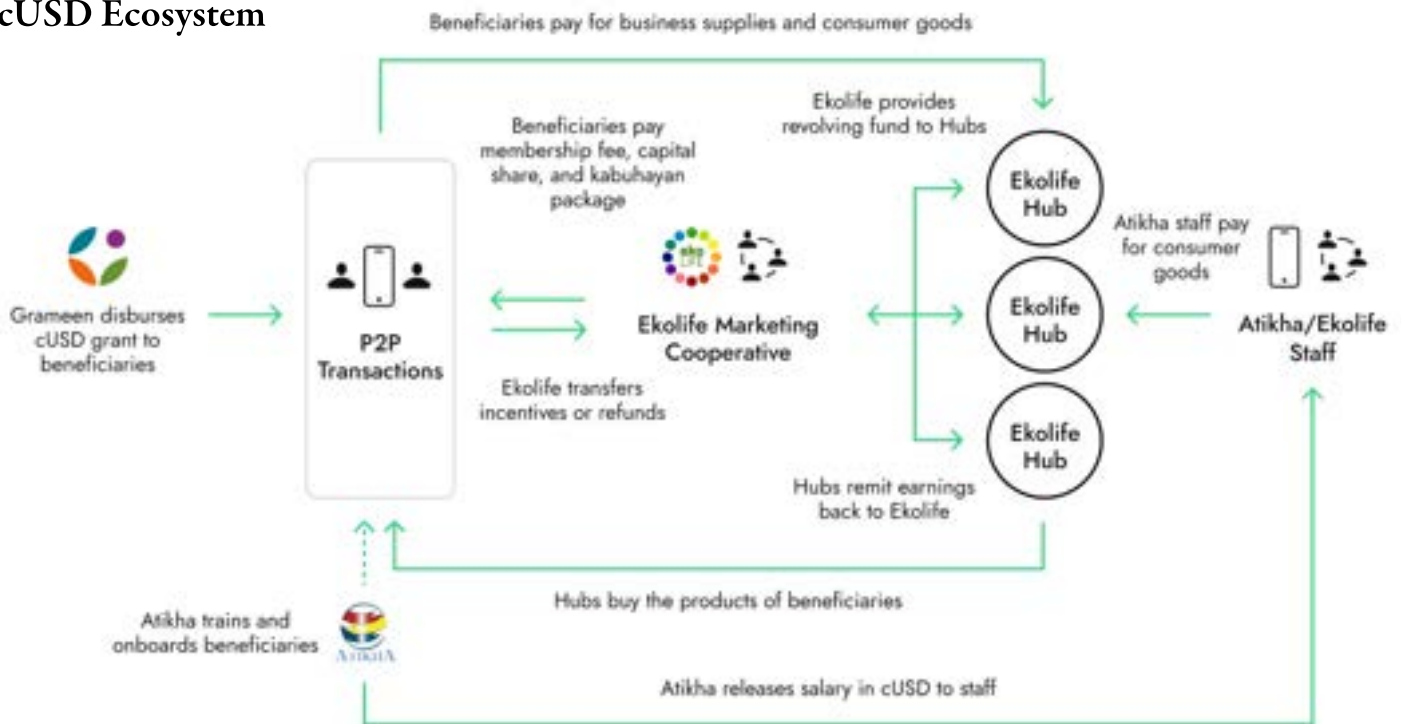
cUSD Ecosystem

Beneficiaries pay for business supplies and consumer goods

Grameen disburses cUSD grant to beneficiaries

P2P Transactions

Beneficiaries pay membership fee, capital share, and kabuhayan package

Ekolife transfers incentives or refunds

Ekolife Marketing Cooperative

Ekolife provides revolving fund to Hubs

Ekolife Hub

Ekolife Hub

Ekolife Hub

Hubs remit earnings back to Ekolife

Atikha staff pay for consumer goods

Atikha/Ekolife Staff

Hubs buy the products of beneficiaries

Atikha trains and onboards beneficiaries

ATIKHA

Atikha releases salary in cUSD to staff